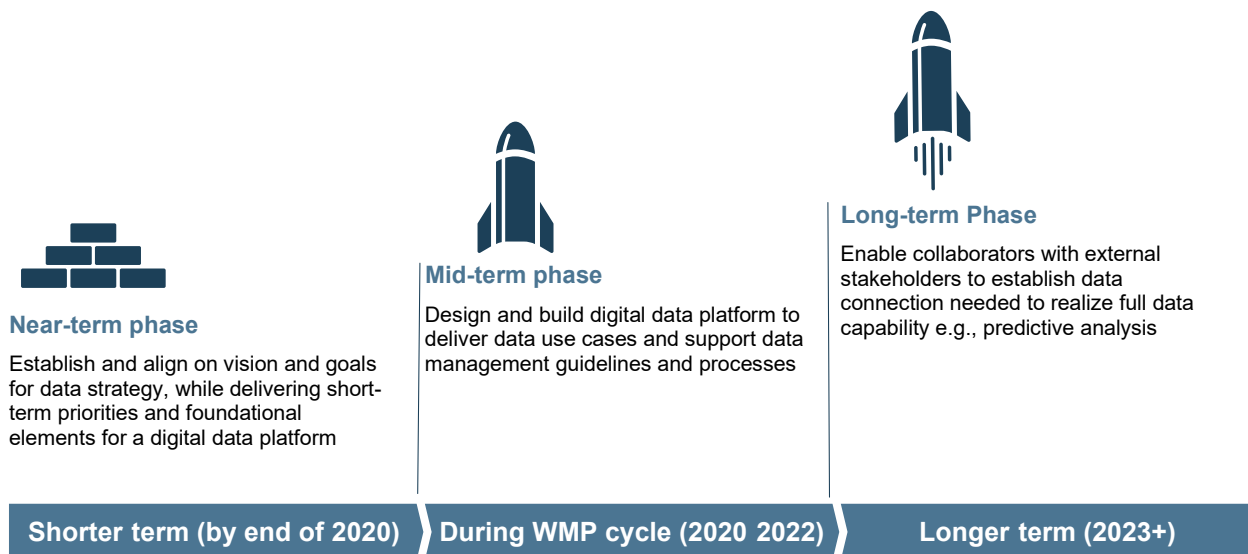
Near-term phase

Establish and align on vision and goals for data strategy, while delivering short-term priorities and foundational elements for a digital data platform

Mid-term phase

Design and build digital data platform to deliver data use cases and support data management guidelines and processes

Long-term Phase

Enable collaborators with external stakeholders to establish data connection needed to realize full data capability e.g., predictive analysis

Shorter term (by end of 2020)

During WMP cycle (2020 2022)

Longer term (2023+)